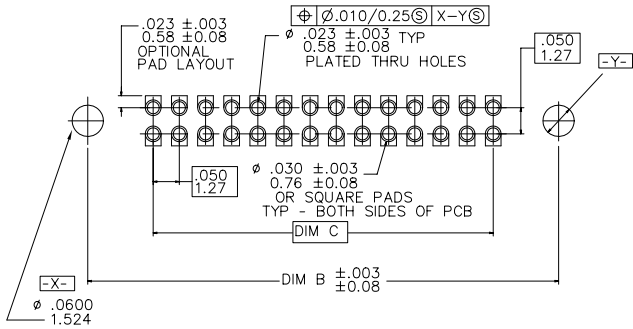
.023 ±.003
0.58 ±0.08
OPTIONAL
PAD LAYOUT

| ⊕ | Ø.010/0.25Ⓢ | X–YⓈ |
|---|---|---|

Ø .023 ±.003 TYP
0.58 ±0.08
PLATED THRU HOLES

.050
1.27

-Y-

.050
1.27

Ø .030 ±.003
0.76 ±0.08
OR SQUARE PADS
TYP - BOTH SIDES OF PCB

DIM C

-X-

DIM B $\pm.003$ $\pm0.08$

Ø .0600
1.524